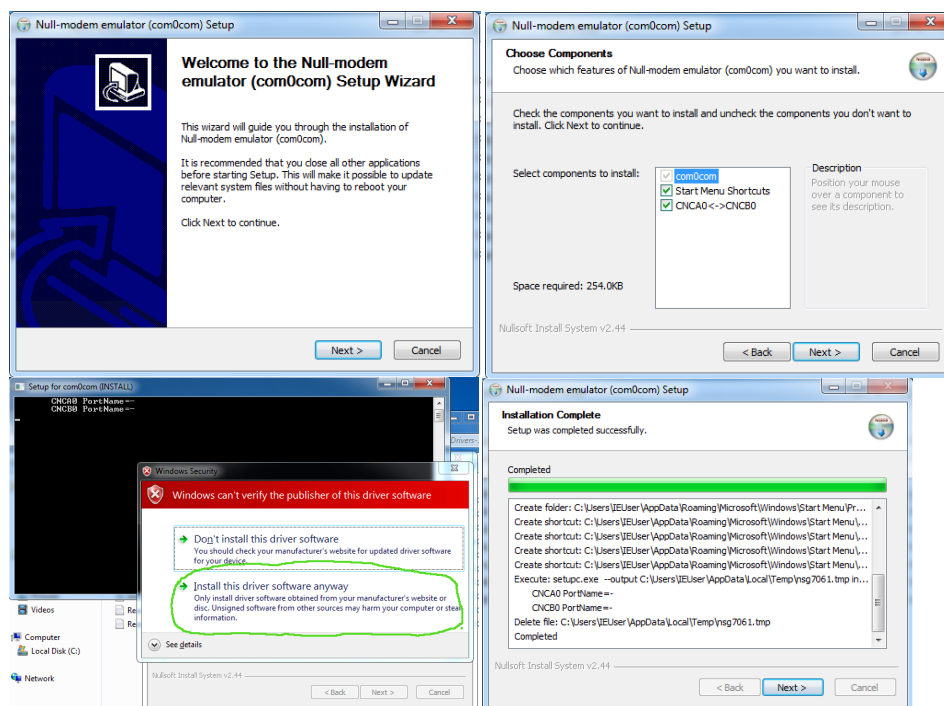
Null-modem emulator (com0com) Setup

Welcome to the Null-modem emulator (com0com) Setup Wizard

This wizard will guide you through the installation of Null-modem emulator (com0com).

It is recommended that you close all other applications before starting Setup. This will make it possible to update relevant system files without having to reboot your computer.

Click Next to continue.

Next > Cancel

Null-modem emulator (com0com) Setup

Choose Components
Choose which features of Null-modem emulator (com0com) you want to install.

Check the components you want to install and uncheck the components you don't want to install. Click Next to continue.

Select components to install:
com0com
Start Menu Shortcuts
CNCA0<->CNCB0

Description
Position your mouse over a component to see its description.

Space required: 254.0KB

Nullsoft Install System v2.44

< Back Next > Cancel

Setup for com0com (INSTALL)
CNCA0 PortName=-
CNCB0 PortName=-

Windows Security
Windows can't verify the publisher of this driver software

Don't install this driver software
You should check your manufacturer's website for updated driver software for your device.

Install this driver software anyway
Only install driver software obtained from your manufacturer's website or disc. Unsigned software from other sources may harm your computer or steal information.

See details

Videos
Computer
Local Disk (C:)
Network
Drivers-
Re
Re

Nullsoft Install System v2.44
< Back Next > Cancel

Null-modem emulator (com0com) Setup

Installation Complete
Setup was completed successfully.

Completed

Create folder: C:\Users\IEUser\AppData\Roaming\Microsoft\Windows\Start Menu\Pr...
Create shortcut: C:\Users\IEUser\AppData\Roaming\Microsoft\Windows\Start Menu\...
Create shortcut: C:\Users\IEUser\AppData\Roaming\Microsoft\Windows\Start Menu\...
Create shortcut: C:\Users\IEUser\AppData\Roaming\Microsoft\Windows\Start Menu\...
Create shortcut: C:\Users\IEUser\AppData\Roaming\Microsoft\Windows\Start Menu\...
Create shortcut: C:\Users\IEUser\AppData\Roaming\Microsoft\Windows\Start Menu\...
Execute: setupc.exe --output C:\Users\IEUser\AppData\Local\Temp\nsg7061.tmp in...
CNCA0 PortName=-
CNCB0 PortName=-
Delete file: C:\Users\IEUser\AppData\Local\Temp\nsg7061.tmp
Completed

Nullsoft Install System v2.44

< Back Next > Cancel